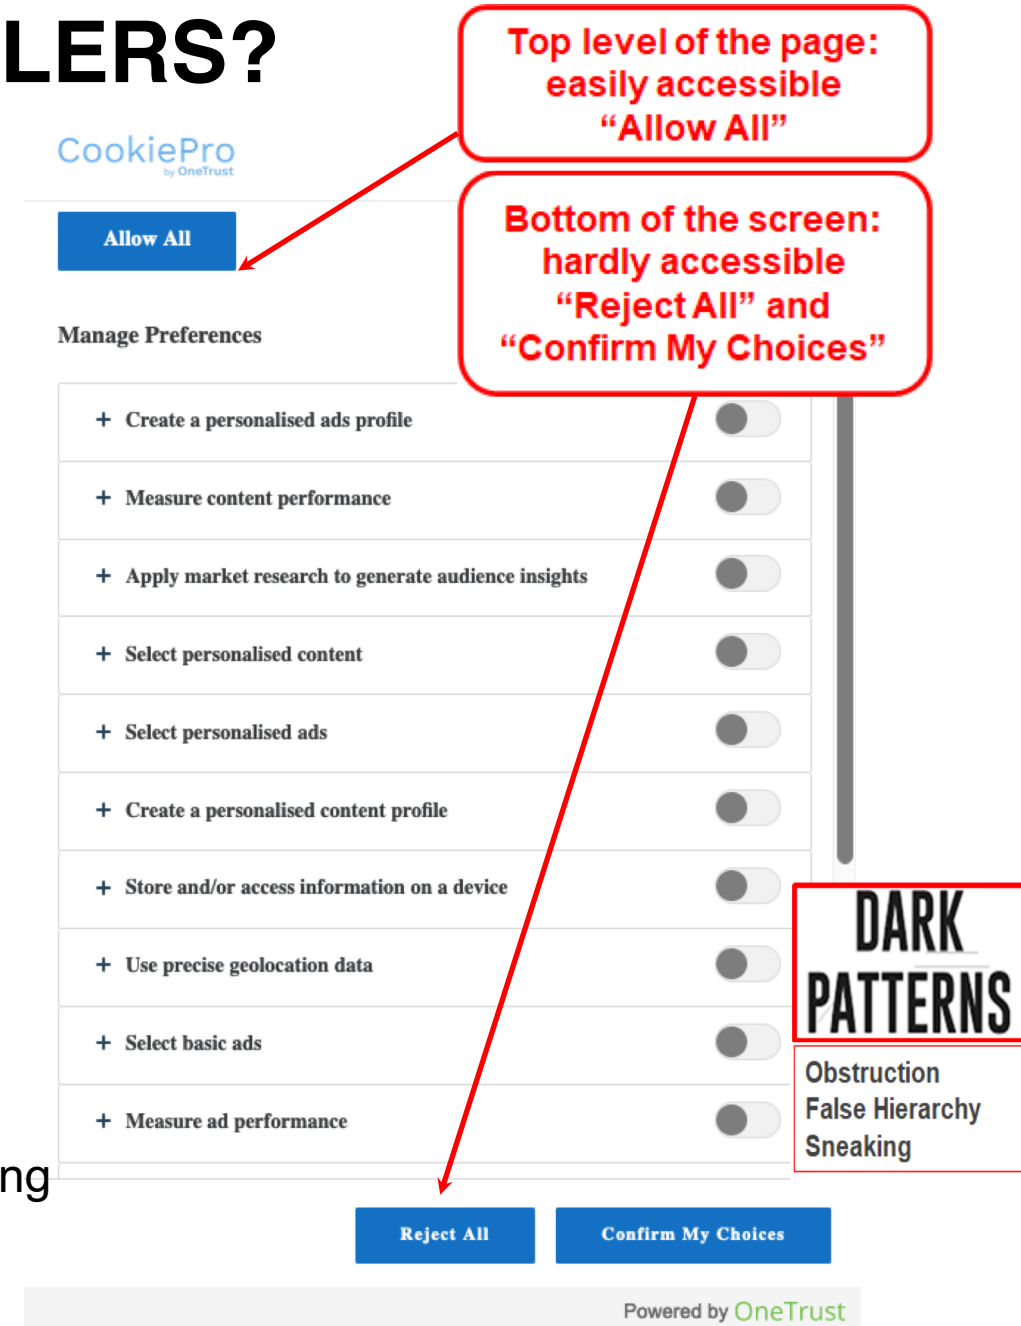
LERS?

Top level of the page: easily accessible "Allow All"

CookiePro
by OneTrust

Allow All

Bottom of the screen: hardly accessible "Reject All" and "Confirm My Choices"

Manage Preferences

+ Create a personalised ads profile

+ Measure content performance

+ Apply market research to generate audience insights

+ Select personalised content

+ Select personalised ads

+ Create a personalised content profile

+ Store and/or access information on a device

+ Use precise geolocation data

+ Select basic ads

+ Measure ad performance

DARK PATTERNS

Obstruction
False Hierarchy
Sneaking

ng

Reject All

Confirm My Choices

Powered by OneTrust